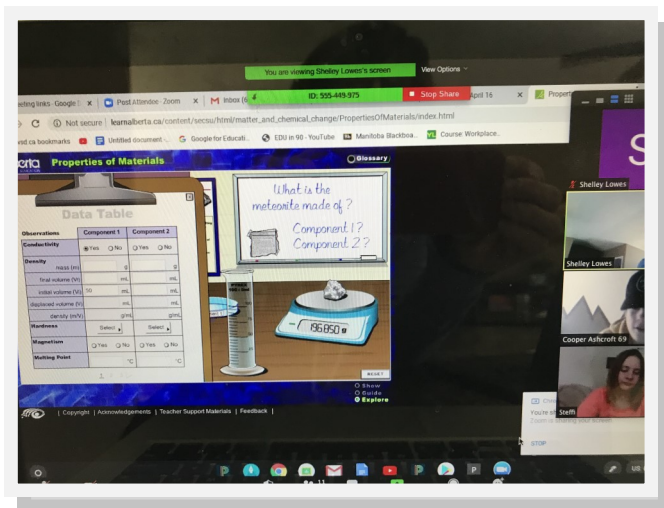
You are viewing Shelley Lowes's screen

View Options

ID: 555-449-975

Stop Share

efing links - Google S

Post Attendee - Zoom

Inbox (6

April 16

Propert

Not secure | learnalberta.ca/content/secsu/html/matter_and_chemical_change/PropertiesOfMaterials/index.html

sd.ca bookmarks

Untitled document

Google for Educati...

EDU in 90 - YouTube

Manitoba Blackboa...

Course Workplace...

Properties of Materials

Glossary

Data Table

| Observations | Component 1 | Component 2 |
|---|---|---|
| Conductivity | Yes No | Yes No |
| Density | | |
| mass (m) | g | g |
| final volume (Vf) | mL | mL |
| initial volume (Vi) | 50 mL | mL |
| displaced volume (V) | mL | mL |
| density (m/V) | g/mL | g/mL |
| Hardness | Select | Select |
| Magnetism | Yes No | Yes No |
| Melting Point | °C | °C |

What is the meteorite made of?
Component 1?
Component 2?

196.850 g

RESET

Show
Guide
Explore

| Copyright | Acknowledgements | Teacher Support Materials | Feedback |

Shelley Lowes

Shelley Lowes

Cooper Ashcroft 69

Steffi

You're sh

is sharing your screen

STOP